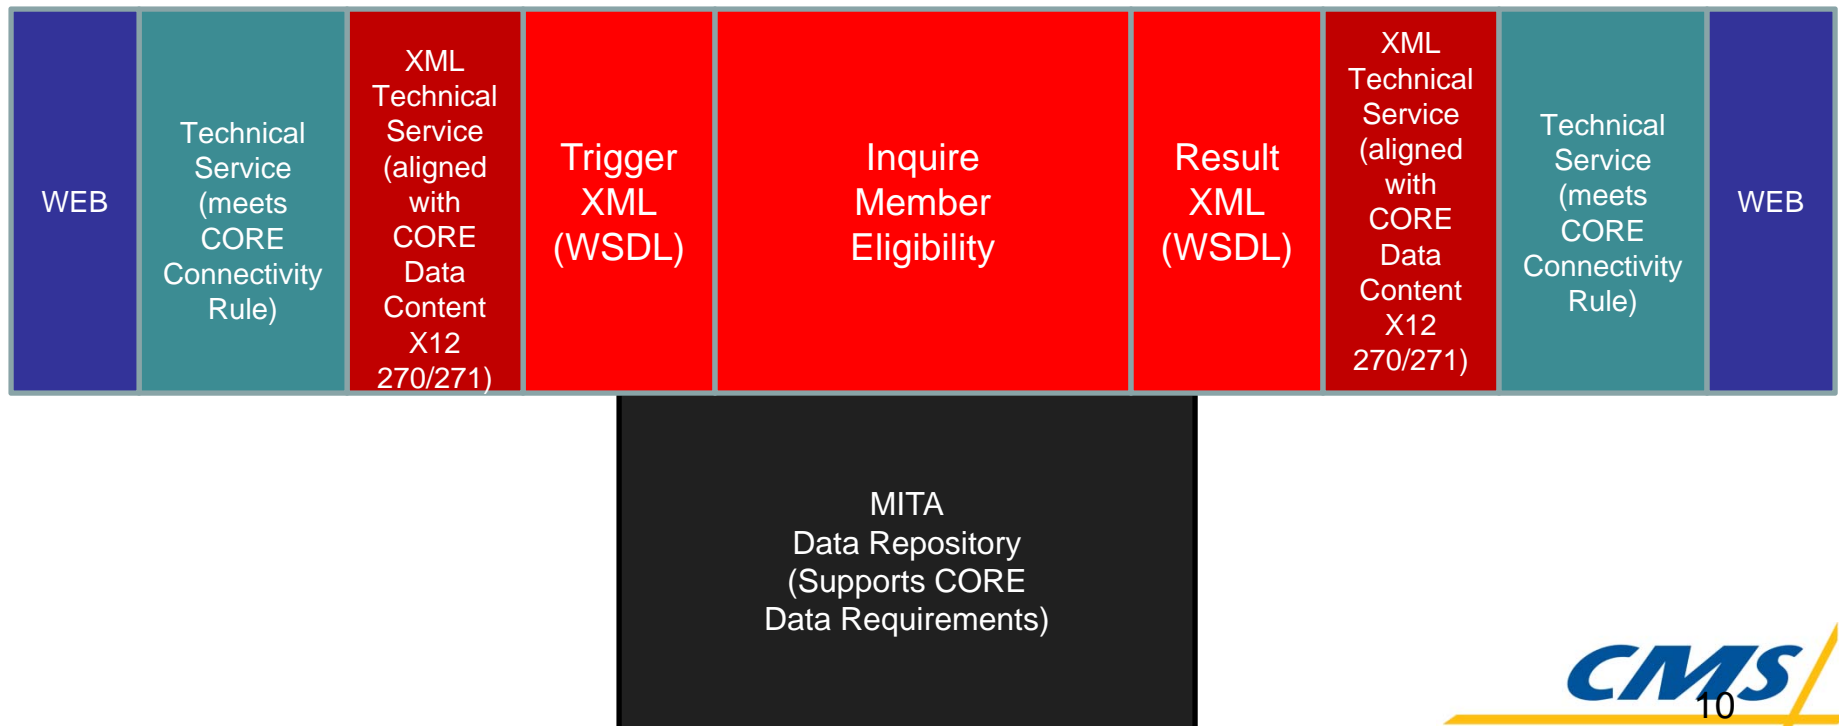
WEB

Technical Service (meets CORE Connectivity Rule)

XML Technical Service (aligned with CORE Data Content X12 270/271)

Trigger XML (WSDL)

Inquire Member Eligibility

Result XML (WSDL)

XML Technical Service (aligned with CORE Data Content X12 270/271)

Technical Service (meets CORE Connectivity Rule)

WEB

MITA
Data Repository
(Supports CORE Data Requirements)

CMS

10